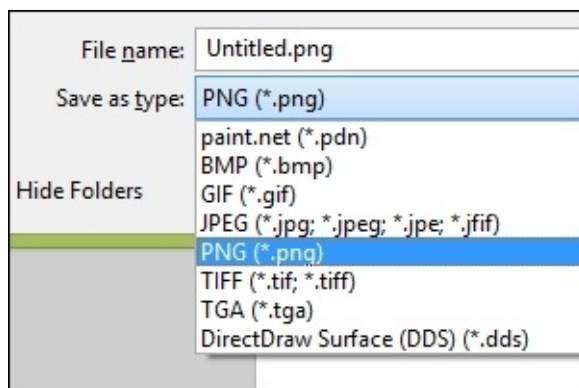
File name: Untitled.png

Save as type: PNG (*.png)

Hide Folders

paint.net (*.pdn)
BMP (*.bmp)
GIF (*.gif)
JPEG (*.jpg; *.jpeg; *.jpe; *.jfif)
PNG (*.png)
TIFF (*.tif; *.tiff)
TGA (*.tga)
DirectDraw Surface (DDS) (*.dds)